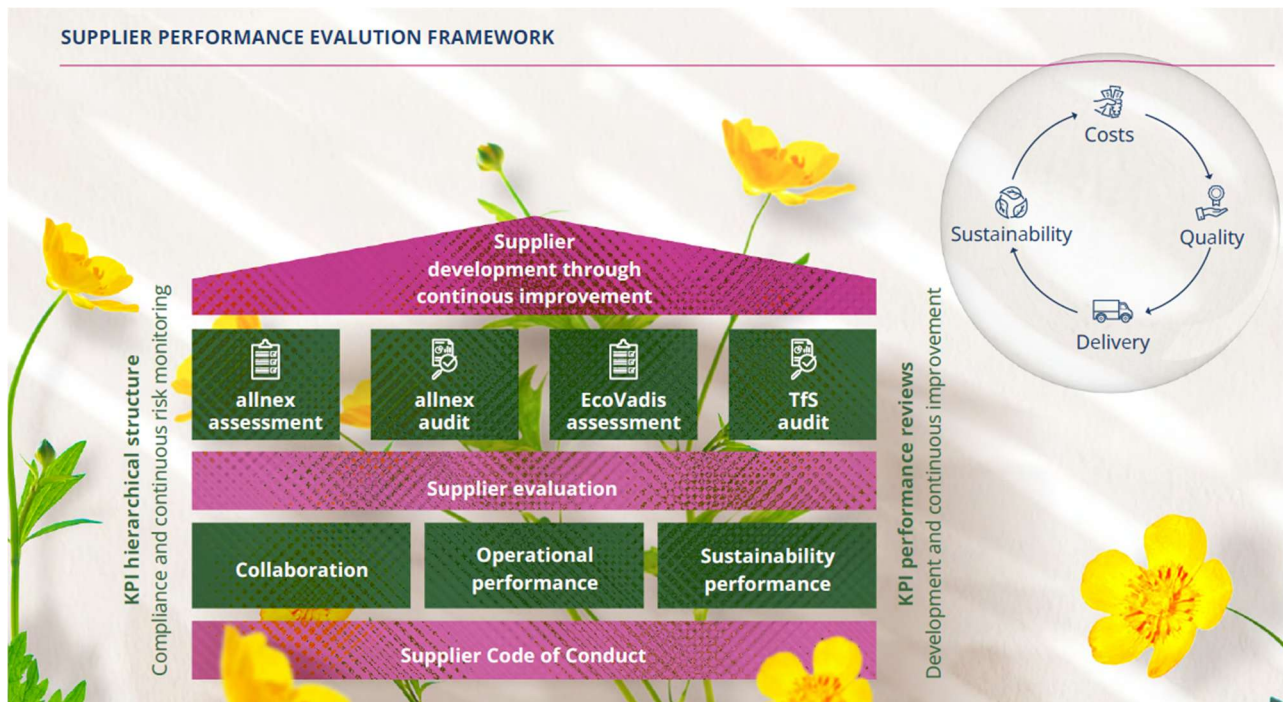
SUPPLIER PERFORMANCE EVALUTION FRAMEWORK

Costs
Quality
Delivery
Sustainability

Supplier development through continous improvement

allnex assessment

allnex audit

EcoVadis assessment

TfS audit

Supplier evaluation

Collaboration

Operational performance

Sustainability performance

Supplier Code of Conduct

KPI hierarchical structure
Compliance and continuous risk monitoring

KPI performance reviews
Development and continuous improvement